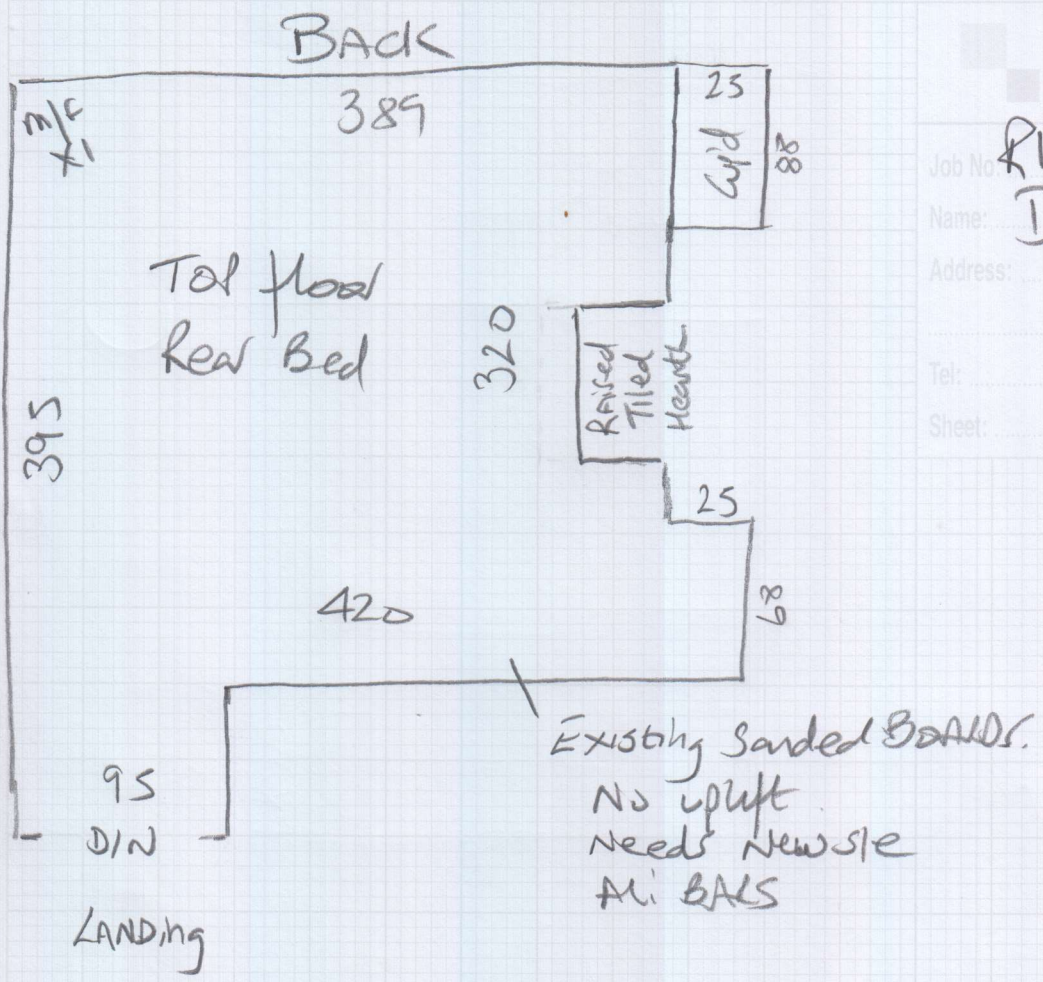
BACK

389

m/c
x1

25

Cup'd

88

Job No: R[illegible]

Name: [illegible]

Address:

Tel:

Sheet:

Tol flood
Rear Bed

320

Raised
Tiled
Hearth

395

25

420

68

95
D/N

Existing Sanded BOARDS.
No uplift
Needs New sle
Ali BARS

LANDing